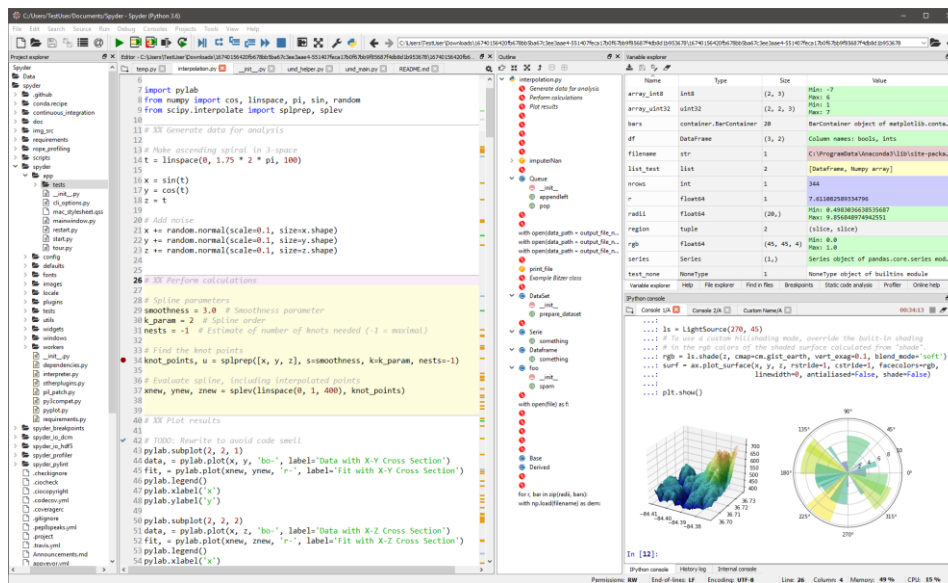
C:\Users\TestUser\Documents\Spyder - Spyder (Python 3.6)

File Edit Search Source Run Debug Consoles Projects Tools View Help

Project explorer

Spyder
Data
spyder
.github
conda.recipe
continuous_integration
doc
img_src
requirements
rope_profiling
scripts
spyder
app
tests
__init__.py
cli_options.py
mac_stylesheet.qss
mainwindow.py
restart.py
start.py
tour.py
config
defaults
fonts
images
locale
plugins
tests
utils
widgets
windows
workers
__init__.py
dependencies.py
interpreter.py
otherplugins.py
pil_patch.py
py3compat.py
pyplot.py
requirements.py
spyder_breakpoints
spyder_io_dcm
spyder_io_hdf5
spyder_profiler
spyder_pylint
.checkignore
.ciocheck
.ciocopyright
.codecov.yml
.coveragerc
.gitignore
.pep8speaks.yml
.project
.travis.yml
Announcements.md
appveyor.yml

Editor

temp.py interpolation.py __init__.py und_helper.py und_main.py README.md

import pylab
from numpy import cos, linspace, pi, sin, random
from scipy.interpolate import splprep, splev

# %% Generate data for analysis

# Make ascending spiral in 3-space
t = linspace(0, 1.75 * 2 * pi, 100)

x = sin(t)
y = cos(t)
z = t

# Add noise
x += random.normal(scale=0.1, size=x.shape)
y += random.normal(scale=0.1, size=y.shape)
z += random.normal(scale=0.1, size=z.shape)

# %% Perform calculations

# Spline parameters
smoothness = 3.0 # Smoothness parameter
k_param = 2 # Spline order
nests = -1 # Estimate of number of knots needed (-1 = maximal)

# Find the knot points
knot_points, u = splprep([x, y, z], s=smoothness, k=k_param, nests=-1)

# Evaluate spline, including interpolated points
xnew, ynew, znew = splev(linspace(0, 1, 400), knot_points)

# %% Plot results

# TODO: Rewrite to avoid code smell
pylab.subplot(2, 2, 1)
data, = pylab.plot(x, y, 'bo-', label='Data with X-Y Cross Section')
fit, = pylab.plot(xnew, ynew, 'r-', label='Fit with X-Y Cross Section')
pylab.legend()
pylab.xlabel('x')
pylab.ylabel('y')

pylab.subplot(2, 2, 2)
data, = pylab.plot(x, z, 'bo-', label='Data with X-Z Cross Section')
fit, = pylab.plot(xnew, znew, 'r-', label='Fit with X-Z Cross Section')
pylab.legend()
pylab.xlabel('x')

Outline

interpolation.py
Generate data for analysis
Perform calculations
Plot results
ImputerNan
Queue
__init__
appendleft
pop
with open(data_path = output_file_n...
with open(data_path = output_file_n...
print_file
Example Blizzer class
DataSet
__init__
prepare_dataset
Serie
something
Dataframe
something
foo
__init__
spam
with open(file) as f:
Base
Derived
for i, bar in zip(radii, bars)
with np.load(filename) as dem:

Variable explorer

| Name | Type | Size | Value |
|---|---|---|---|
| array_int8 | int8 | (2, 3) | Min: -7 Max: 6 |
| array_uint32 | uint32 | (2, 2, 3) | Min: 1 Max: 7 |
| bars | container.BarContainer | 20 | BarContainer object of matplotlib.conta... |
| df | DataFrame | (3, 2) | Column names: bools, ints |
| filename | str | 1 | C:\ProgramData\Anaconda3\lib\site-packa... |
| list_test | list | 2 | [DataFrame, Numpy array] |
| nrows | int | 1 | 344 |
| r | float64 | 1 | 7.011082589334796 |
| radii | float64 | (20,) | Min: 0.4983036630355687 Max: 9.956848974942551 |
| region | tuple | 2 | (slice, slice) |
| rgb | float64 | (45, 45, 4) | Min: 0.0 Max: 1.0 |
| series | Series | (1,) | Series object of pandas.core.series.mod... |
| test_none | NoneType | 1 | NoneType object of builtins module |

Variable explorer Help File explorer Find in files Breakpoints Static code analysis Profiler Online help

IPython console

Console 1/A Console 2/A Custom Name/A

...: ls = LightSource(270, 45)
...: # To use a custom hillshading mode, override the built-in shading
...: # in the rgb colors of the shaded surface calculated from "shade".
...: rgb = ls.shade(z, cmap=cm.gist_earth, vert_exag=0.1, blend_mode='soft')
...: surf = ax.plot_surface(x, y, z, rstride=1, cstride=1, facecolors=rgb,
...: linewidth=0, antialiased=False, shade=False)
...:
...: plt.show()

In [12]:

IPython console History log Internal console

Permissions: RW End-of-lines: LF Encoding: UTF-8 Line: 26 Column: 4 Memory: 49 % CPU: 35 %